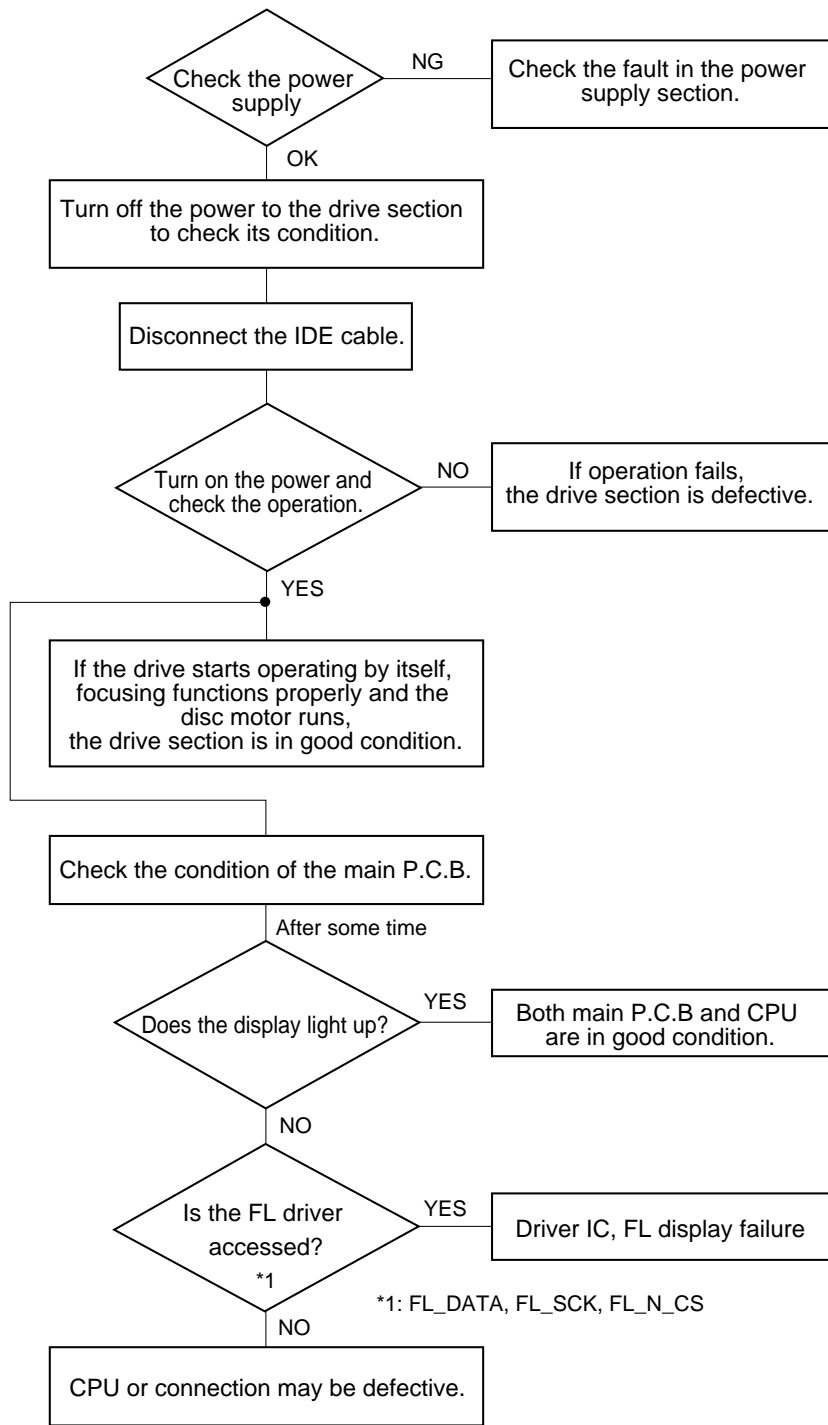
Check the power supply

NG

Check the fault in the power supply section.

OK

Turn off the power to the drive section to check its condition.

Disconnect the IDE cable.

Turn on the power and check the operation.

NO

If operation fails, the drive section is defective.

YES

If the drive starts operating by itself, focusing functions properly and the disc motor runs, the drive section is in good condition.

Check the condition of the main P.C.B.

After some time

Does the display light up?

YES

Both main P.C.B and CPU are in good condition.

NO

Is the FL driver accessed? *1

YES

Driver IC, FL display failure

*1: FL_DATA, FL_SCK, FL_N_CS

NO

CPU or connection may be defective.